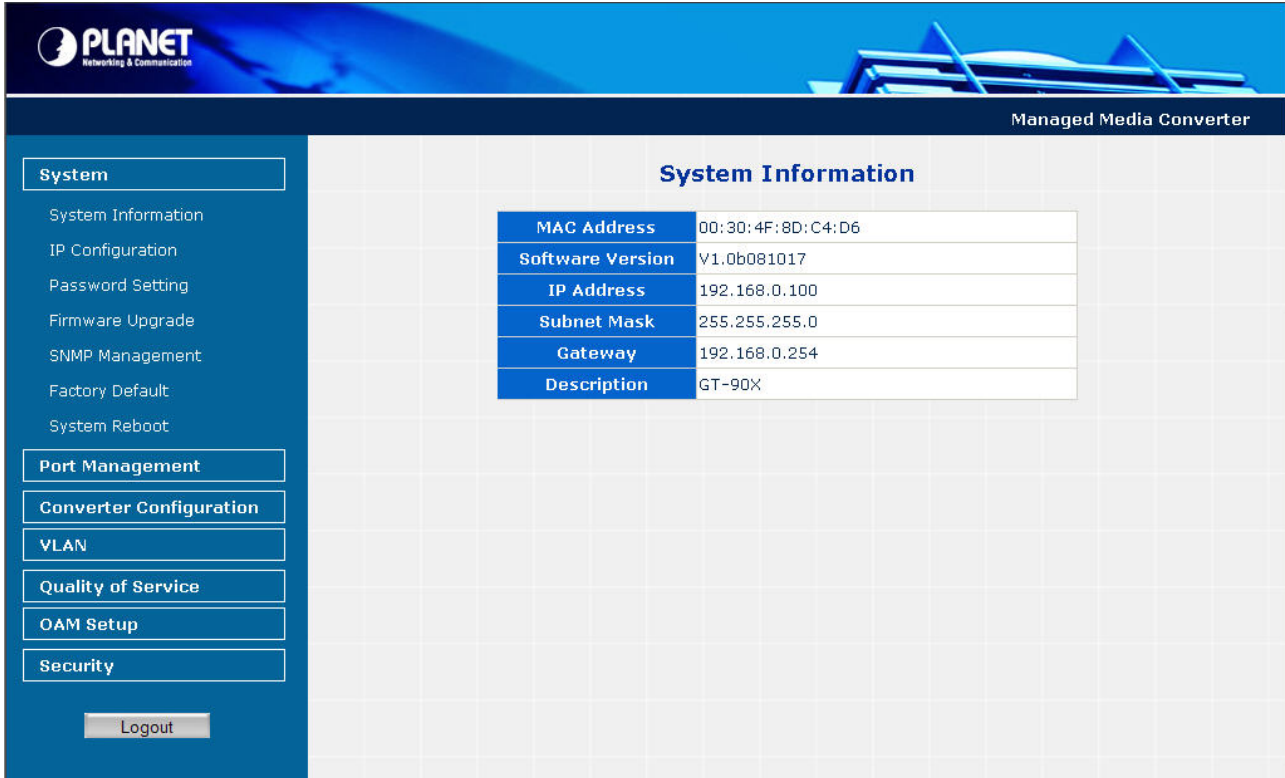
PLANET
Networking & Communication

Managed Media Converter

System
System Information
IP Configuration
Password Setting
Firmware Upgrade
SNMP Management
Factory Default
System Reboot
Port Management
Converter Configuration
VLAN
Quality of Service
OAM Setup
Security

Logout

System Information

| MAC Address | 00:30:4F:8D:C4:D6 |
|---|---|
| Software Version | V1.0b081017 |
| IP Address | 192.168.0.100 |
| Subnet Mask | 255.255.255.0 |
| Gateway | 192.168.0.254 |
| Description | GT-90X |